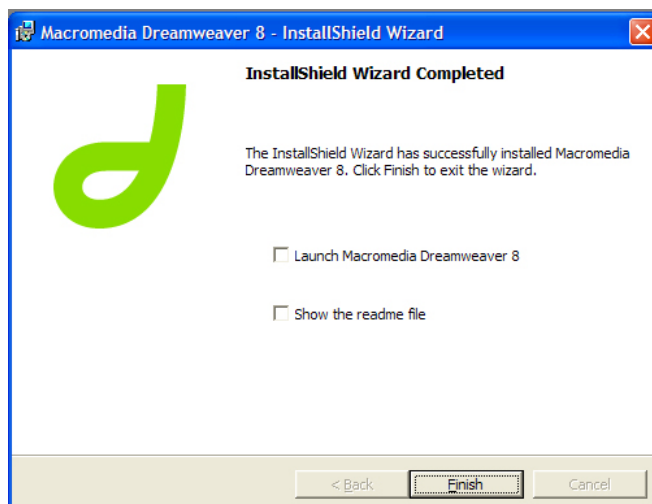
Macromedia Dreamweaver 8 - InstallShield Wizard

InstallShield Wizard Completed

The InstallShield Wizard has successfully installed Macromedia Dreamweaver 8. Click Finish to exit the wizard.

Launch Macromedia Dreamweaver 8

Show the readme file

< Back

Finish

Cancel